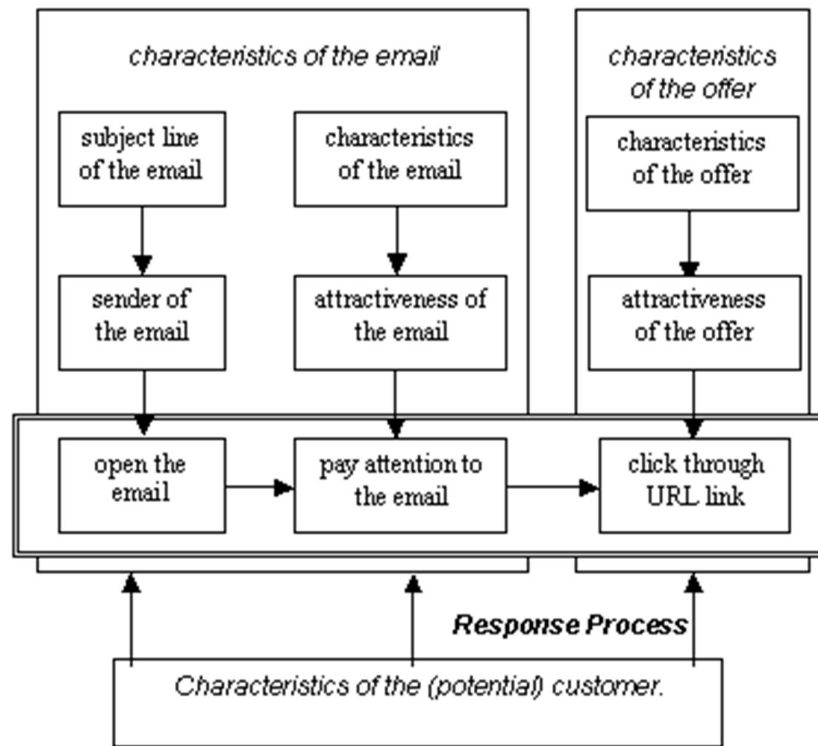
characteristics of the email

subject line of the email

characteristics of the email

sender of the email

attractiveness of the email

characteristics of the offer

characteristics of the offer

attractiveness of the offer

open the email

pay attention to the email

click through URL link

Response Process

Characteristics of the (potential) customer.